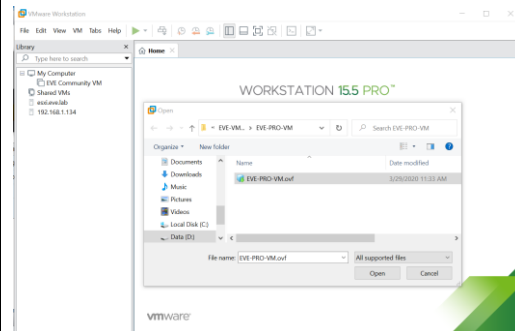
VMware Workstation

File Edit View VM Tabs Help

Library

Type here to search

My Computer
EVE Community VM
Shared VMs
esxi.eve.lab
192.168.1.134

Home

WORKSTATION 15.5 PRO™

Open

« EVE-VM... › EVE-PRO-VM

Search EVE-PRO-VM

Organize ▾ New folder

Documents
Downloads
Music
Pictures
Videos
Local Disk (C:)
Data (D:)

| Name | Date modified |
|---|---|
| EVE-PRO-VM.ovf | 3/29/2020 11:33 AM |

File name: EVE-PRO-VM.ovf

All supported files

Open Cancel

vmware